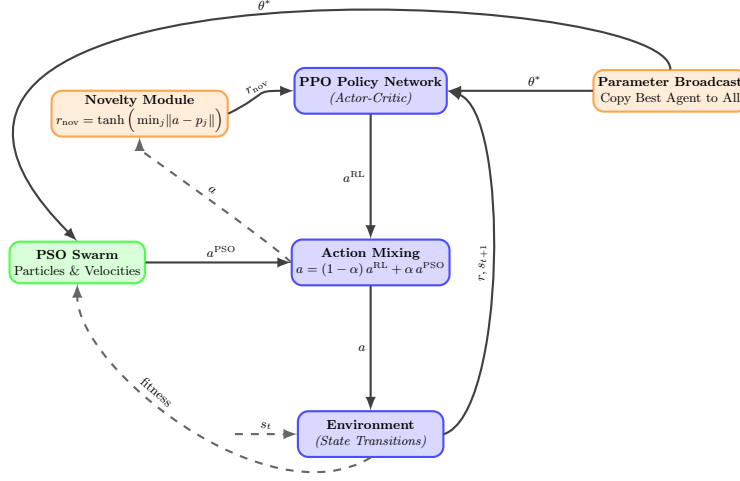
$\theta^*$

Novelty Module
$r_{\text{nov}} = \tanh\left(\min_j \|a - p_j\|\right)$

$r_{\text{nov}}$

PPO Policy Network
(Actor-Critic)

$\theta^*$

Parameter Broadcast
Copy Best Agent to All

$a^{\text{RL}}$

$a$

PSO Swarm
Particles & Velocities

$a^{\text{PSO}}$

Action Mixing
$a = (1-\alpha)\,a^{\text{RL}} + \alpha\,a^{\text{PSO}}$

$r, s_{t+1}$

$a$

fitness

$s_t$

Environment
(State Transitions)